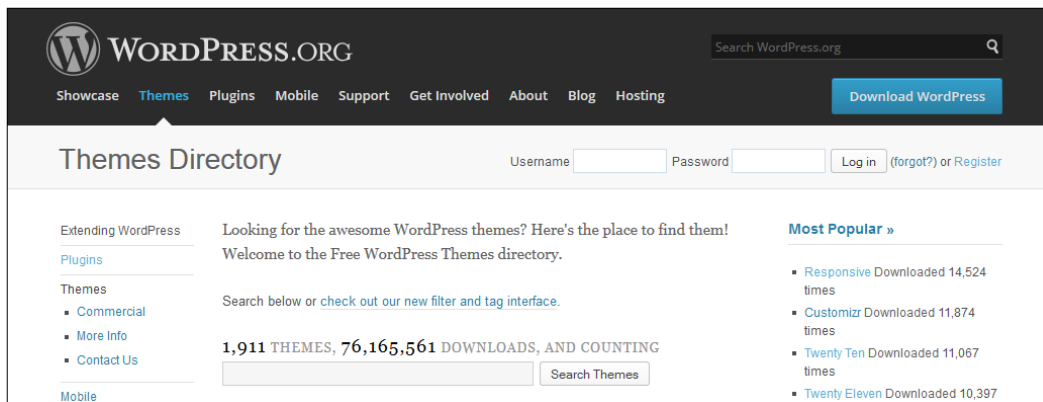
WordPress.org

Search WordPress.org

Showcase Themes Plugins Mobile Support Get Involved About Blog Hosting

Download WordPress

Themes Directory

Username Password Log in (forgot?) or Register

Extending WordPress
Plugins
Themes
- Commercial
- More Info
- Contact Us
Mobile

Looking for the awesome WordPress themes? Here's the place to find them! Welcome to the Free WordPress Themes directory.

Search below or check out our new filter and tag interface.

1,911 THEMES, 76,165,561 DOWNLOADS, AND COUNTING

Search Themes

Most Popular »

- Responsive Downloaded 14,524 times
- Customizr Downloaded 11,874 times
- Twenty Ten Downloaded 11,067 times
- Twenty Eleven Downloaded 10,397